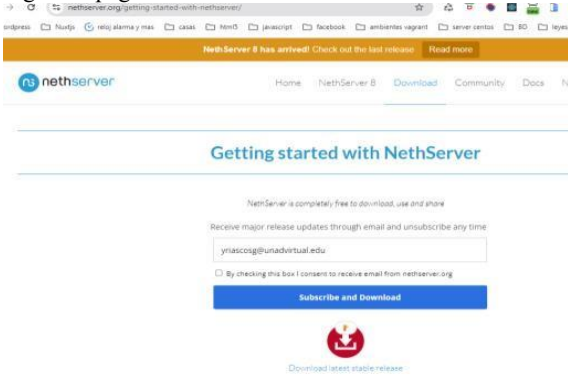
nethserver.org/getting-started-with-nethserver/

ordpress Nuxtjs reloj alarma y mas casas html5 javascript facebook ambientes vagrant server centos BD leyes

NethServer 8 has arrived! Check out the last release Read more

nethserver

Home NethServer 8 Download Community Docs N

Getting started with NethServer

NethServer is completely free to download, use and share

Receive major release updates through email and unsubscribe any time

yriascosg@unadvirtual.edu

By checking this box I consent to receive email from nethserver.org

Subscribe and Download

Download latest stable release